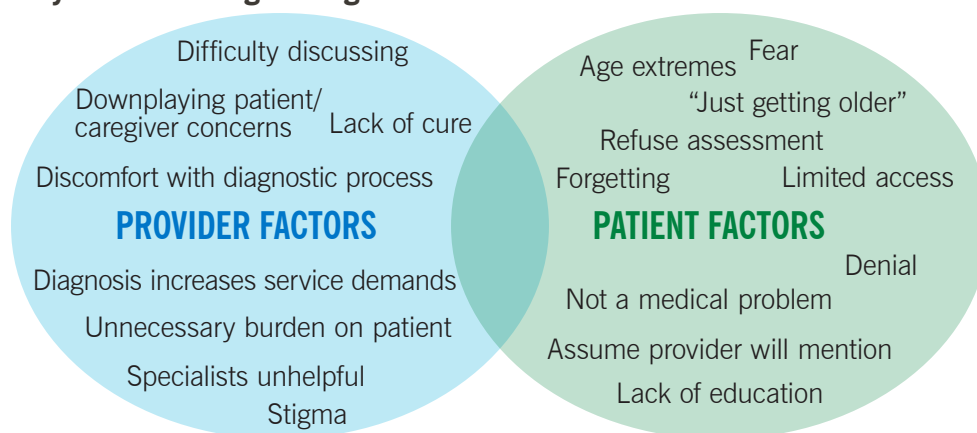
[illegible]

Difficulty discussing

Downplaying patient/ caregiver concerns

Lack of cure

Discomfort with diagnostic process

PROVIDER FACTORS

Diagnosis increases service demands

Unnecessary burden on patient

Specialists unhelpful

Stigma

Age extremes

Fear

"Just getting older"

Refuse assessment

Forgetting

Limited access

PATIENT FACTORS

Denial

Not a medical problem

Assume provider will mention

Lack of education